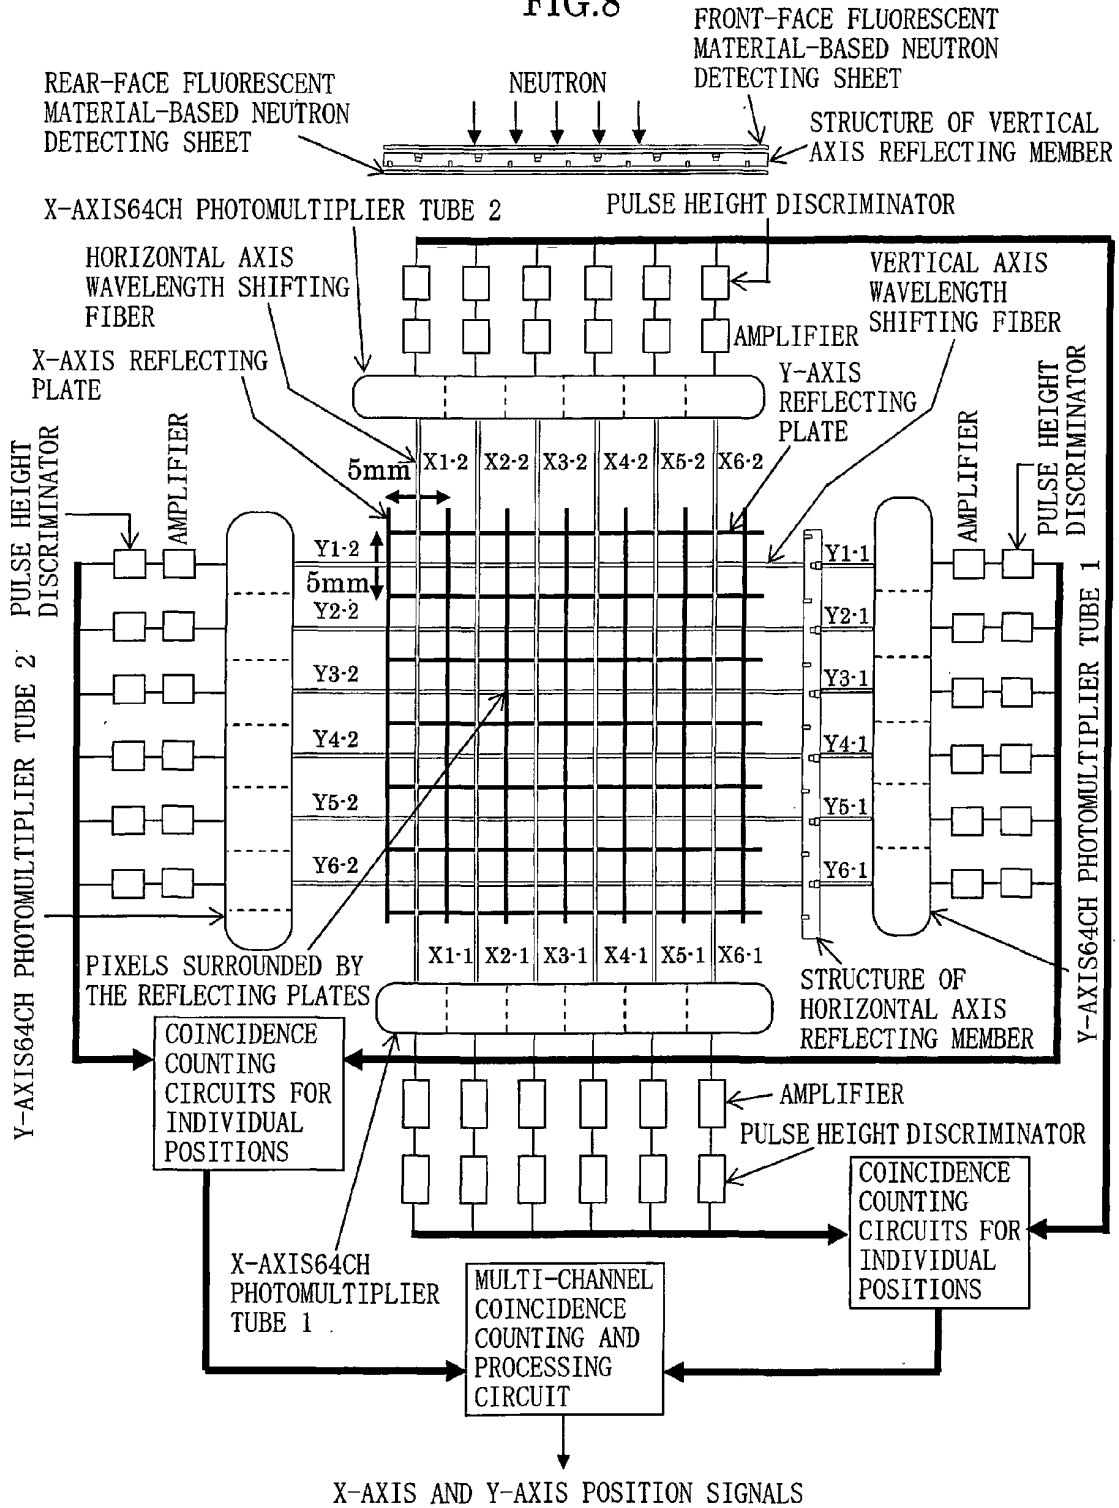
FIG.8

FRONT-FACE FLUORESCENT MATERIAL-BASED NEUTRON DETECTING SHEET

REAR-FACE FLUORESCENT MATERIAL-BASED NEUTRON DETECTING SHEET

NEUTRON

STRUCTURE OF VERTICAL AXIS REFLECTING MEMBER

X-AXIS64CH PHOTOMULTIPLIER TUBE 2

PULSE HEIGHT DISCRIMINATOR

HORIZONTAL AXIS WAVELENGTH SHIFTING FIBER

VERTICAL AXIS WAVELENGTH SHIFTING FIBER

AMPLIFIER

X-AXIS REFLECTING PLATE

Y-AXIS REFLECTING PLATE

PULSE HEIGHT DISCRIMINATOR

AMPLIFIER

5mm

X1·2 X2·2 X3·2 X4·2 X5·2 X6·2

AMPLIFIER

PULSE HEIGHT DISCRIMINATOR

Y1·2

5mm

Y2·2

Y3·2

Y4·2

Y5·2

Y6·2

Y1·1

Y2·1

Y3·1

Y4·1

Y5·1

Y6·1

Y-AXIS64CH PHOTOMULTIPLIER TUBE 2

Y-AXIS64CH PHOTOMULTIPLIER TUBE 1

X1·1 X2·1 X3·1 X4·1 X5·1 X6·1

PIXELS SURROUNDED BY THE REFLECTING PLATES

STRUCTURE OF HORIZONTAL AXIS REFLECTING MEMBER

COINCIDENCE COUNTING CIRCUITS FOR INDIVIDUAL POSITIONS

AMPLIFIER

PULSE HEIGHT DISCRIMINATOR

COINCIDENCE COUNTING CIRCUITS FOR INDIVIDUAL POSITIONS

X-AXIS64CH PHOTOMULTIPLIER TUBE 1

MULTI-CHANNEL COINCIDENCE COUNTING AND PROCESSING CIRCUIT

X-AXIS AND Y-AXIS POSITION SIGNALS